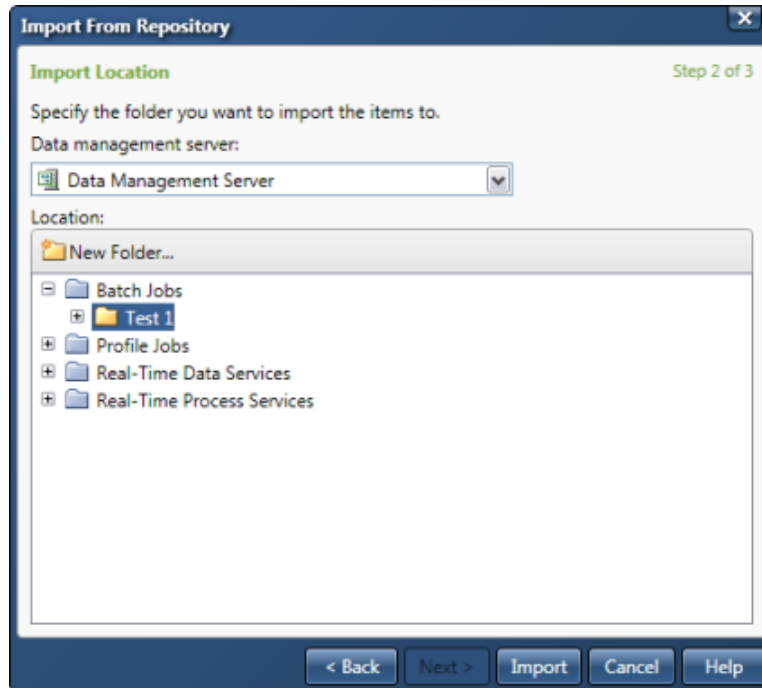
Import From Repository

Import Location

Step 2 of 3

Specify the folder you want to import the items to.

Data management server:

Data Management Server

Location:

New Folder...

Batch Jobs

Test 1

Profile Jobs

Real-Time Data Services

Real-Time Process Services

< Back

Next >

Import

Cancel

Help